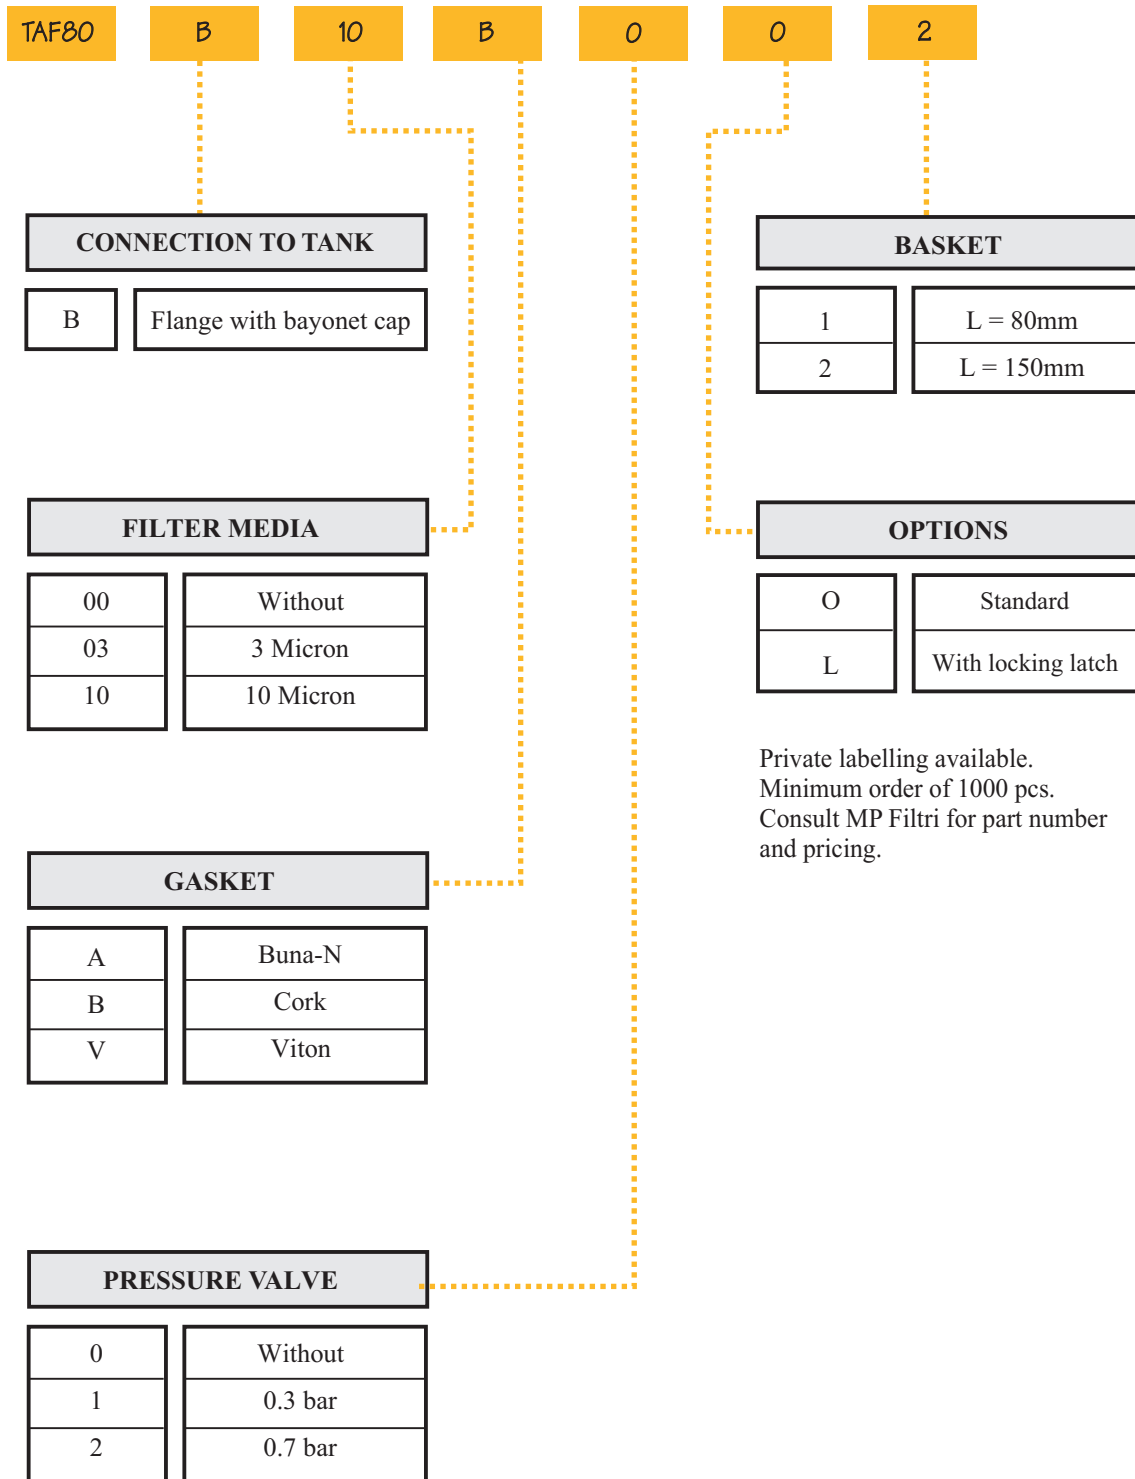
TAF80 B 10 B 0 0 2

CONNECTION TO TANK

| B | Flange with bayonet cap |
|---|---|

BASKET

| 1 | L = 80mm |
|---|---|
| 2 | L = 150mm |

FILTER MEDIA

| 00 | Without |
|---|---|
| 03 | 3 Micron |
| 10 | 10 Micron |

OPTIONS

| O | Standard |
|---|---|
| L | With locking latch |

Private labelling available. Minimum order of 1000 pcs. Consult MP Filtri for part number and pricing.

GASKET

| A | Buna-N |
|---|---|
| B | Cork |
| V | Viton |

PRESSURE VALVE

| 0 | Without |
|---|---|
| 1 | 0.3 bar |
| 2 | 0.7 bar |